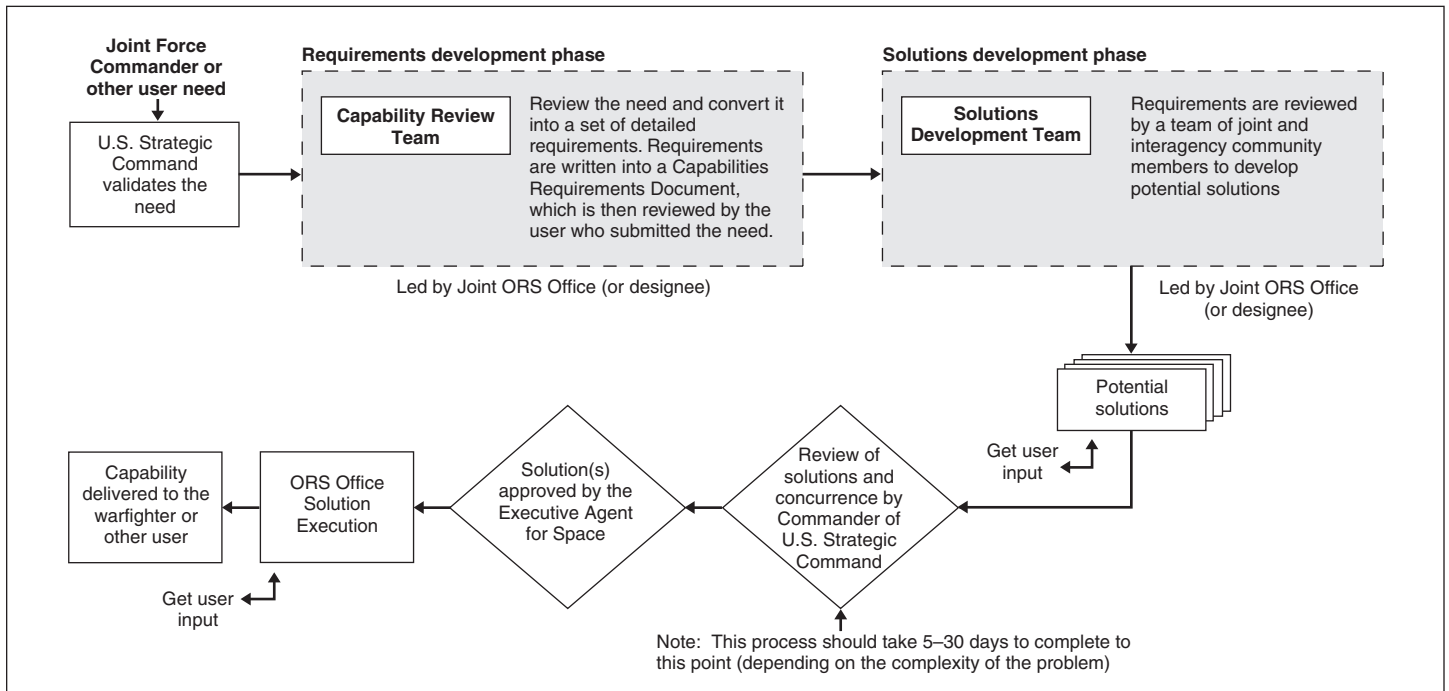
Joint Force Commander or other user need

U.S. Strategic Command validates the need

Requirements development phase

Capability Review Team

Review the need and convert it into a set of detailed requirements. Requirements are written into a Capabilities Requirements Document, which is then reviewed by the user who submitted the need.

Led by Joint ORS Office (or designee)

Solutions development phase

Solutions Development Team

Requirements are reviewed by a team of joint and interagency community members to develop potential solutions

Led by Joint ORS Office (or designee)

Potential solutions

Get user input

Review of solutions and concurrence by Commander of U.S. Strategic Command

Solution(s) approved by the Executive Agent for Space

ORS Office Solution Execution

Capability delivered to the warfighter or other user

Get user input

Note: This process should take 5–30 days to complete to this point (depending on the complexity of the problem)